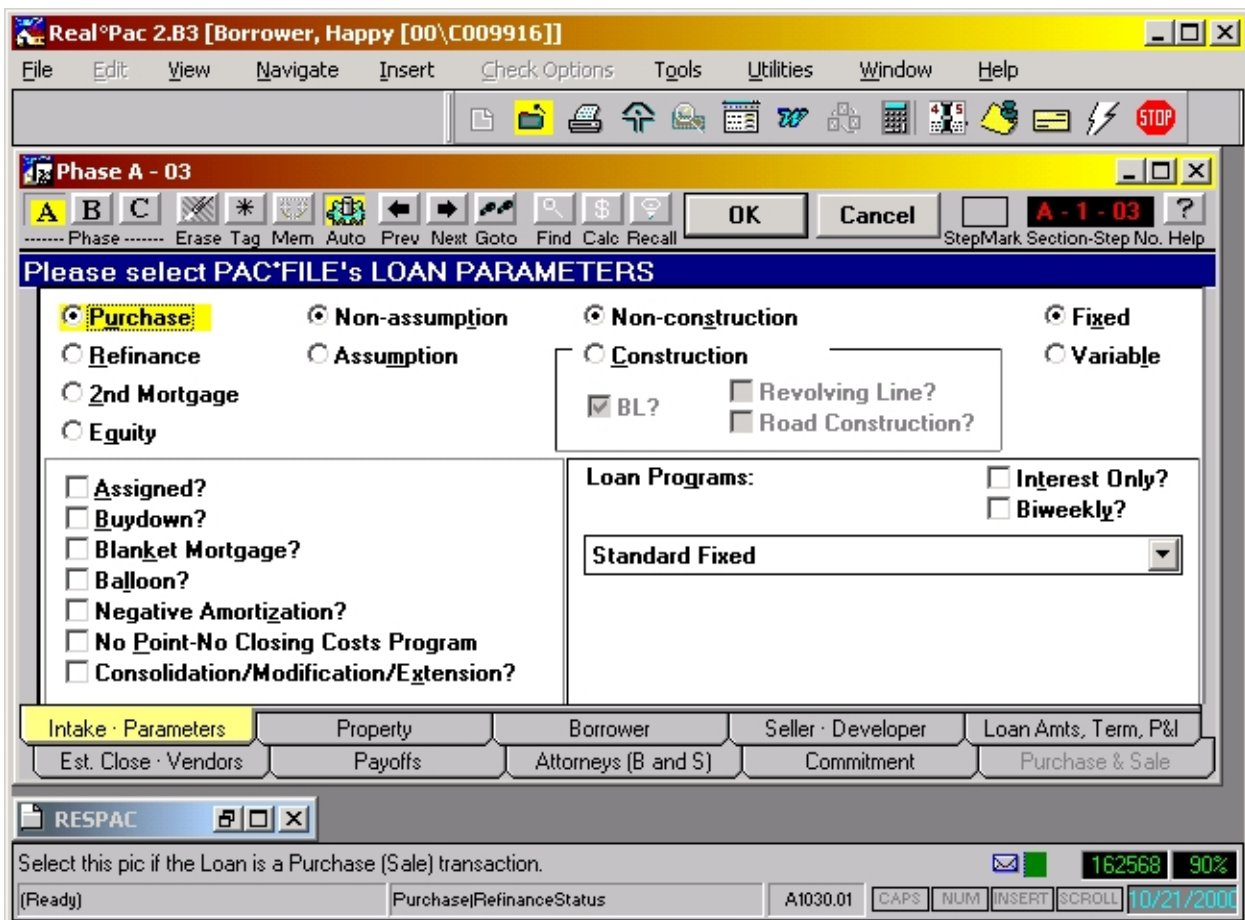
Real°Pac 2.B3 [Borrower, Happy [00\C009916]]

File Edit View Navigate Insert Check Options Tools Utilities Window Help

STOP

Phase A - 03

A B C
------- Phase ------- Erase Tag Mem Auto Prev Next Goto Find Calc Recall OK Cancel StepMark Section-Step No. Help A - 1 - 03 ?

Please select PAC*FILE's LOAN PARAMETERS

Purchase
Refinance
2nd Mortgage
Equity

Non-assumption
Assumption

Non-construction
Construction
BL?
Revolving Line?
Road Construction?

Fixed
Variable

Assigned?
Buydown?
Blanket Mortgage?
Balloon?
Negative Amortization?
No Point-No Closing Costs Program
Consolidation/Modification/Extension?

Loan Programs:
Interest Only?
Biweekly?
Standard Fixed

Intake · Parameters | Property | Borrower | Seller · Developer | Loan Amts, Term, P&I
Est. Close · Vendors | Payoffs | Attorneys (B and S) | Commitment | Purchase & Sale

RESPAC

Select this pic if the Loan is a Purchase (Sale) transaction.
162568 90%
(Ready) Purchase|RefinanceStatus A1030.01 CAPS NUM INSERT SCROLL 10/21/2000